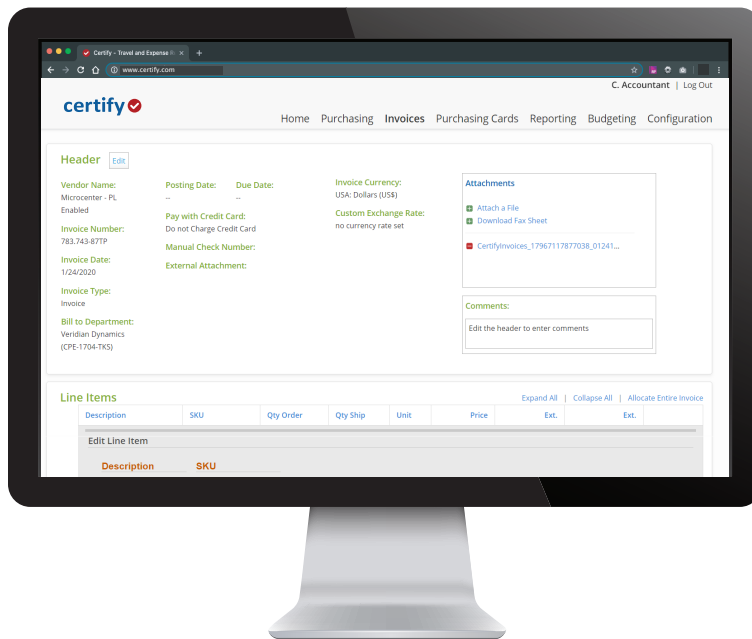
Certify - Travel and Expense R ×
www.certify.com

C. Accountant | Log Out

certify

Home Purchasing Invoices Purchasing Cards Reporting Budgeting Configuration

Header Edit

Vendor Name:
Microcenter - PL
Enabled

Invoice Number:
783.743-87TP

Invoice Date:
1/24/2020

Invoice Type:
Invoice

Bill to Department:
Veridian Dynamics
(CPE-1704-TKS)

Posting Date:
--

Due Date:
--

Pay with Credit Card:
Do not Charge Credit Card

Manual Check Number:

External Attachment:

Invoice Currency:
USA: Dollars (US$)

Custom Exchange Rate:
no currency rate set

Attachments

Attach a File
Download Fax Sheet

CertifyInvoices_17967117877038_01241...

Comments:

Edit the header to enter comments

Line Items

Expand All | Collapse All | Allocate Entire Invoice

| Description | SKU | Qty Order | Qty Ship | Unit | Price | Ext. | Ext. |
|---|---|---|---|---|---|---|---|

Edit Line Item

Description SKU